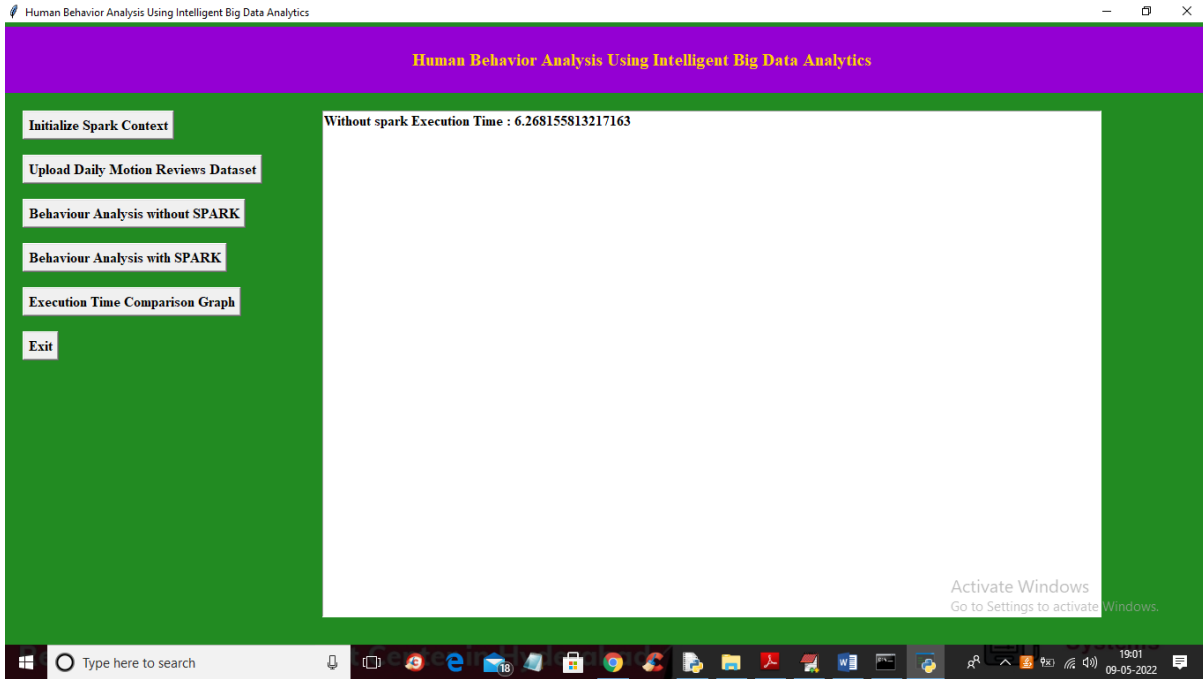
Human Behavior Analysis Using Intelligent Big Data Analytics

Human Behavior Analysis Using Intelligent Big Data Analytics

Initialize Spark Context

Upload Daily Motion Reviews Dataset

Behaviour Analysis without SPARK

Behaviour Analysis with SPARK

Execution Time Comparison Graph

Exit

Without spark Execution Time : 6.268155813217163

Activate Windows
Go to Settings to activate Windows.

Type here to search

18

19:01
09-05-2022